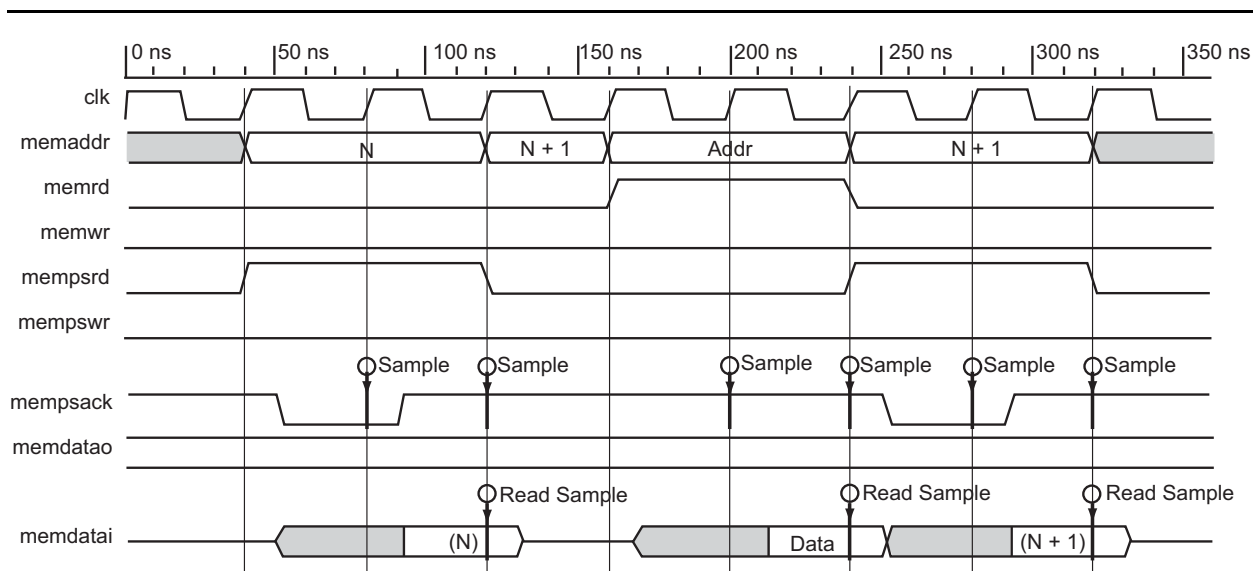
0 ns 50 ns 100 ns 150 ns 200 ns 250 ns 300 ns 350 ns

clk

memaddr N N + 1 Addr N + 1

memrd

memwr

mempsrd

mempswr

Sample Sample Sample Sample Sample Sample

mempsack

memdatao

Read Sample Read Sample Read Sample

memdatai (N) Data (N + 1)